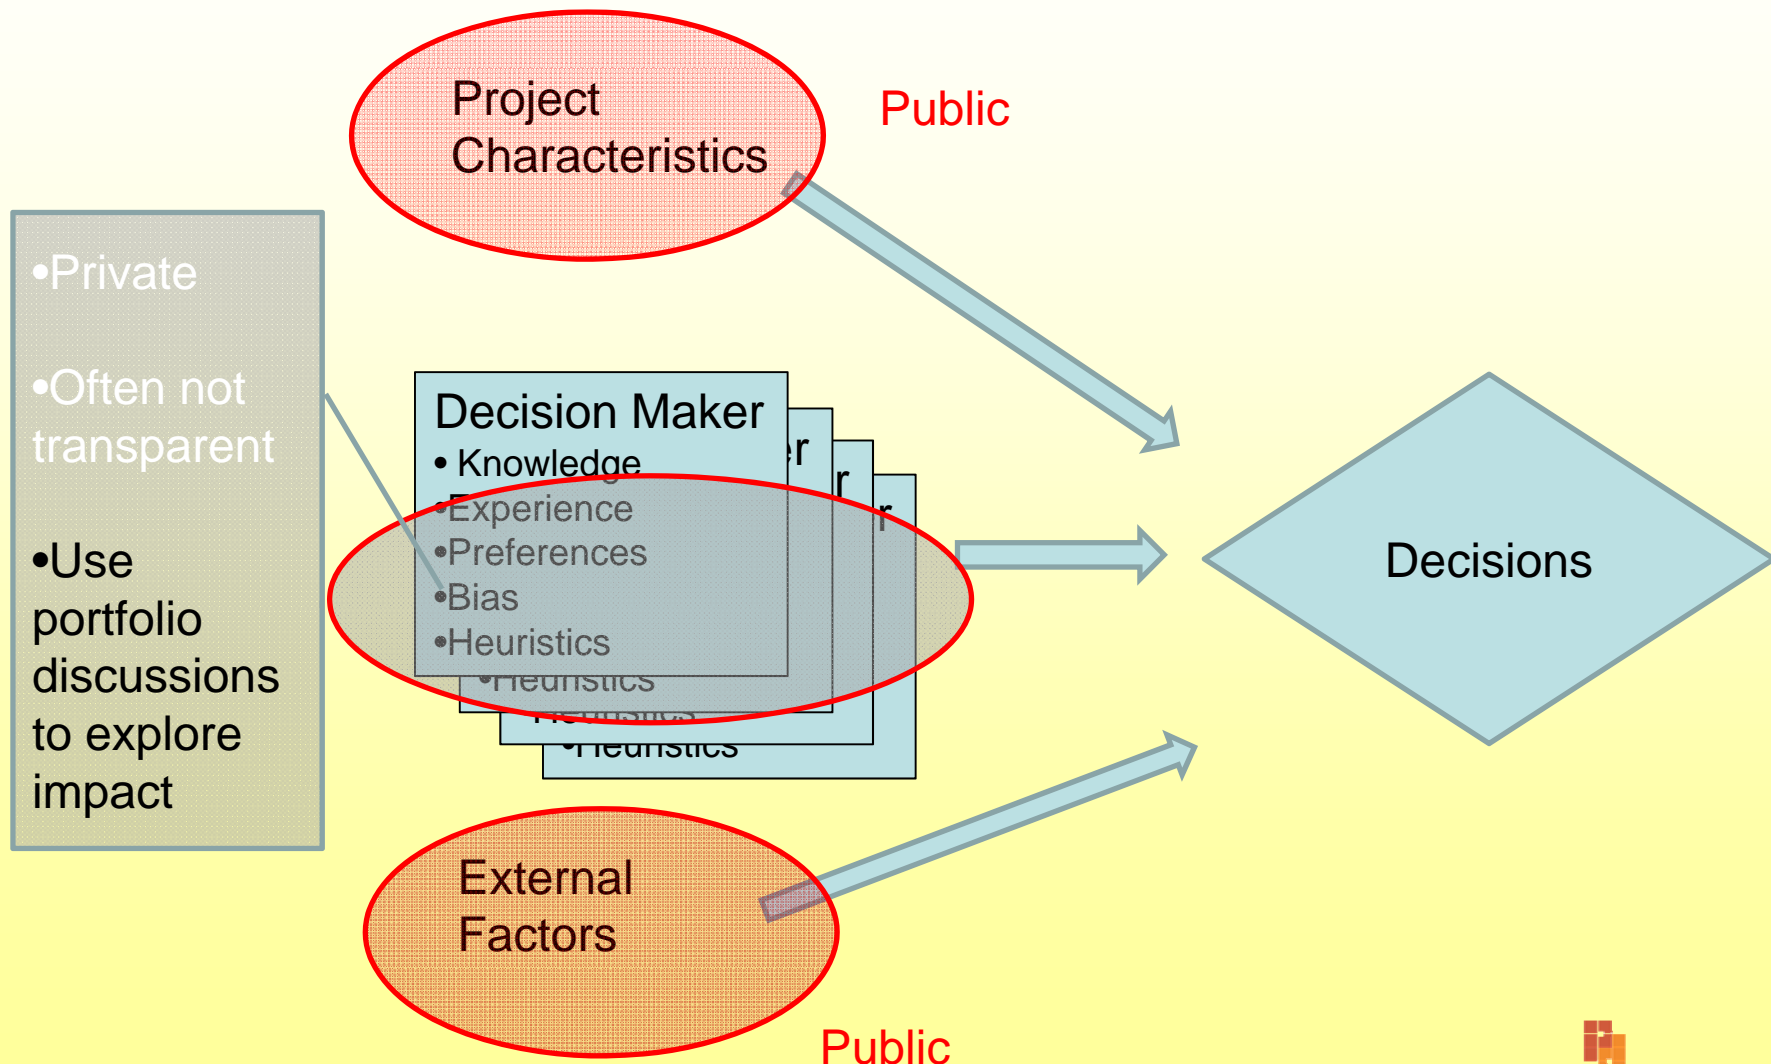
Project Characteristics

Public

•Private

•Often not transparent

•Use portfolio discussions to explore impact

Decision Maker
• Knowledge
•Experience
•Preferences
•Bias
•Heuristics

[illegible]r
r
r
•Heuristics
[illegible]
•Heuristics

Decisions

External Factors

Public